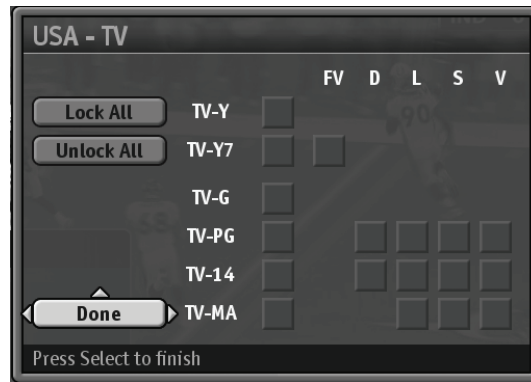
USA - TV

| | | | FV | D | L | S | V |
|---|---|---|---|---|---|---|---|
| Lock All | TV-Y | | | | | | |
| Unlock All | TV-Y7 | | | | | | |
| | TV-G | | | | | | |
| | TV-PG | | | | | | |
| | TV-14 | | | | | | |
| Done | TV-MA | | | | | | |

Press Select to finish